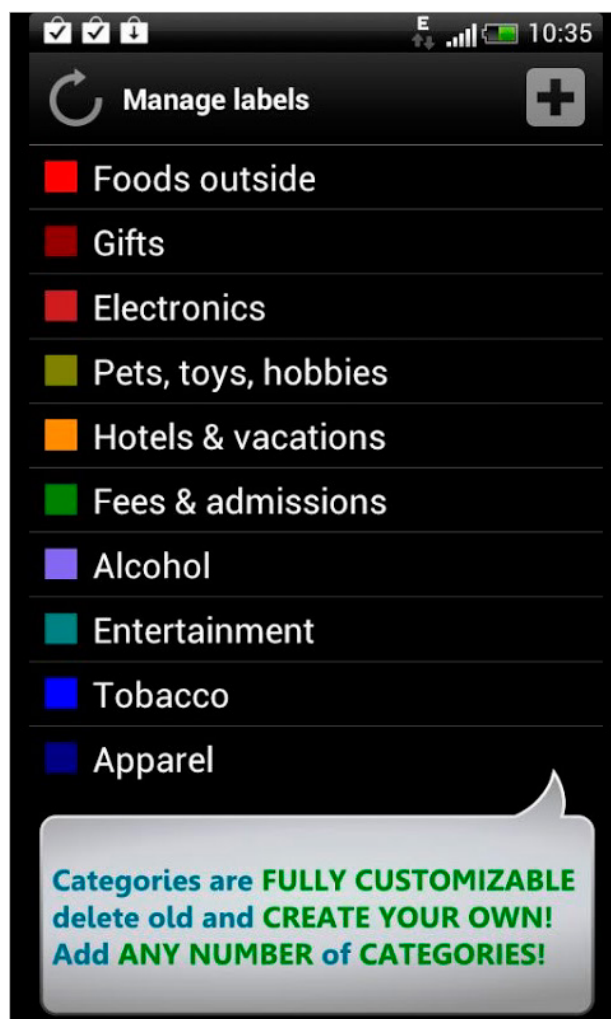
E 10:35

Manage labels

Foods outside

Gifts

Electronics

Pets, toys, hobbies

Hotels & vacations

Fees & admissions

Alcohol

Entertainment

Tobacco

Apparel

Categories are FULLY CUSTOMIZABLE delete old and CREATE YOUR OWN! Add ANY NUMBER of CATEGORIES!